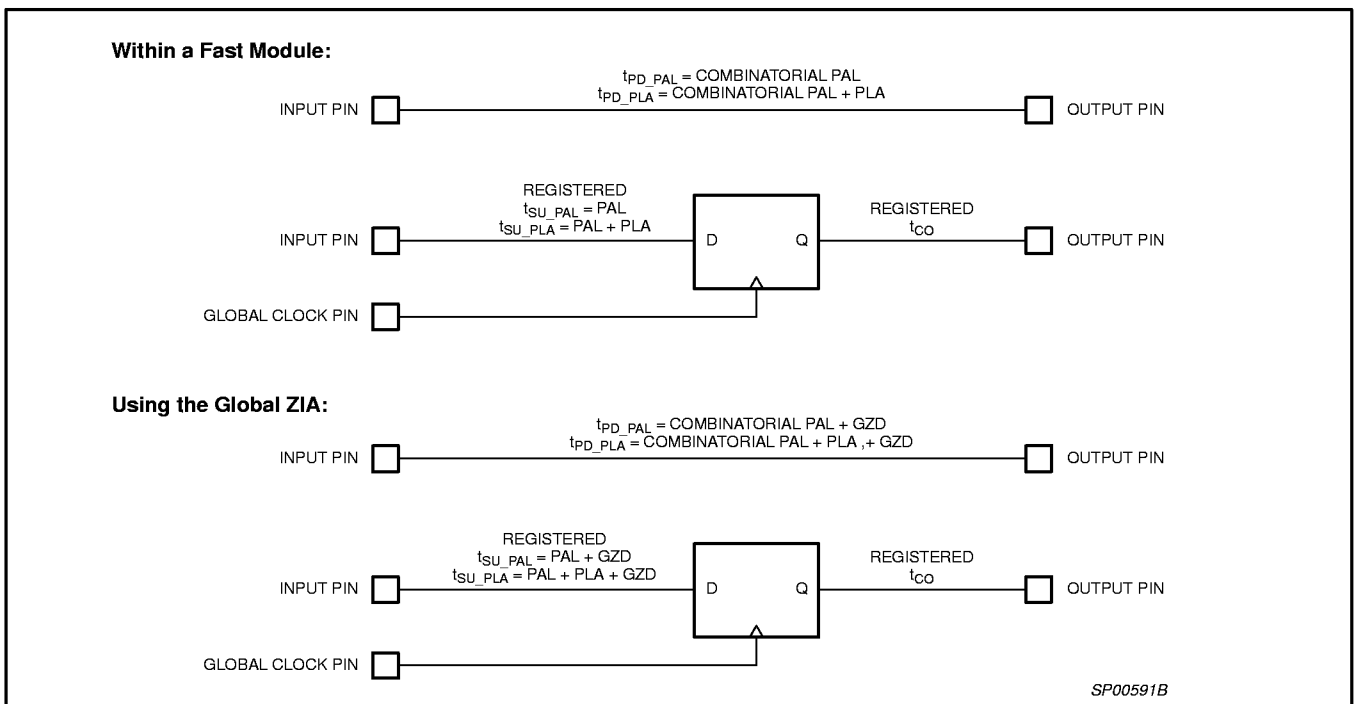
**Within a Fast Module:**

$t_{PD\_PAL}$ = COMBINATORIAL PAL
$t_{PD\_PLA}$ = COMBINATORIAL PAL + PLA

INPUT PIN

OUTPUT PIN

REGISTERED
$t_{SU\_PAL}$ = PAL
$t_{SU\_PLA}$ = PAL + PLA

INPUT PIN

D

Q

REGISTERED
$t_{CO}$

OUTPUT PIN

GLOBAL CLOCK PIN

**Using the Global ZIA:**

$t_{PD\_PAL}$ = COMBINATORIAL PAL + GZD
$t_{PD\_PLA}$ = COMBINATORIAL PAL + PLA ,+ GZD

INPUT PIN

OUTPUT PIN

REGISTERED
$t_{SU\_PAL}$ = PAL + GZD
$t_{SU\_PLA}$ = PAL + PLA + GZD

INPUT PIN

D

Q

REGISTERED
$t_{CO}$

OUTPUT PIN

GLOBAL CLOCK PIN

SP00591B